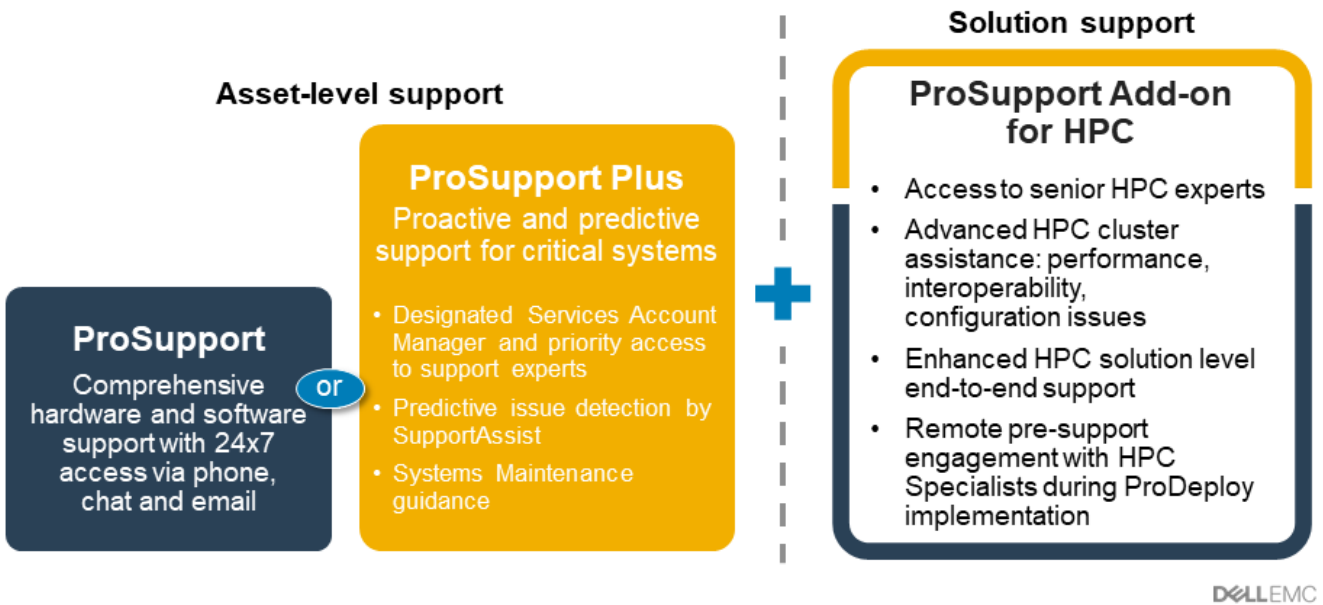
Asset-level support

ProSupport

Comprehensive hardware and software support with 24x7 access via phone, chat and email

or

ProSupport Plus

Proactive and predictive support for critical systems

• Designated Services Account Manager and priority access to support experts
• Predictive issue detection by SupportAssist
• Systems Maintenance guidance

Solution support

ProSupport Add-on for HPC

• Access to senior HPC experts
• Advanced HPC cluster assistance: performance, interoperability, configuration issues
• Enhanced HPC solution level end-to-end support
• Remote pre-support engagement with HPC Specialists during ProDeploy implementation

DELLEMC